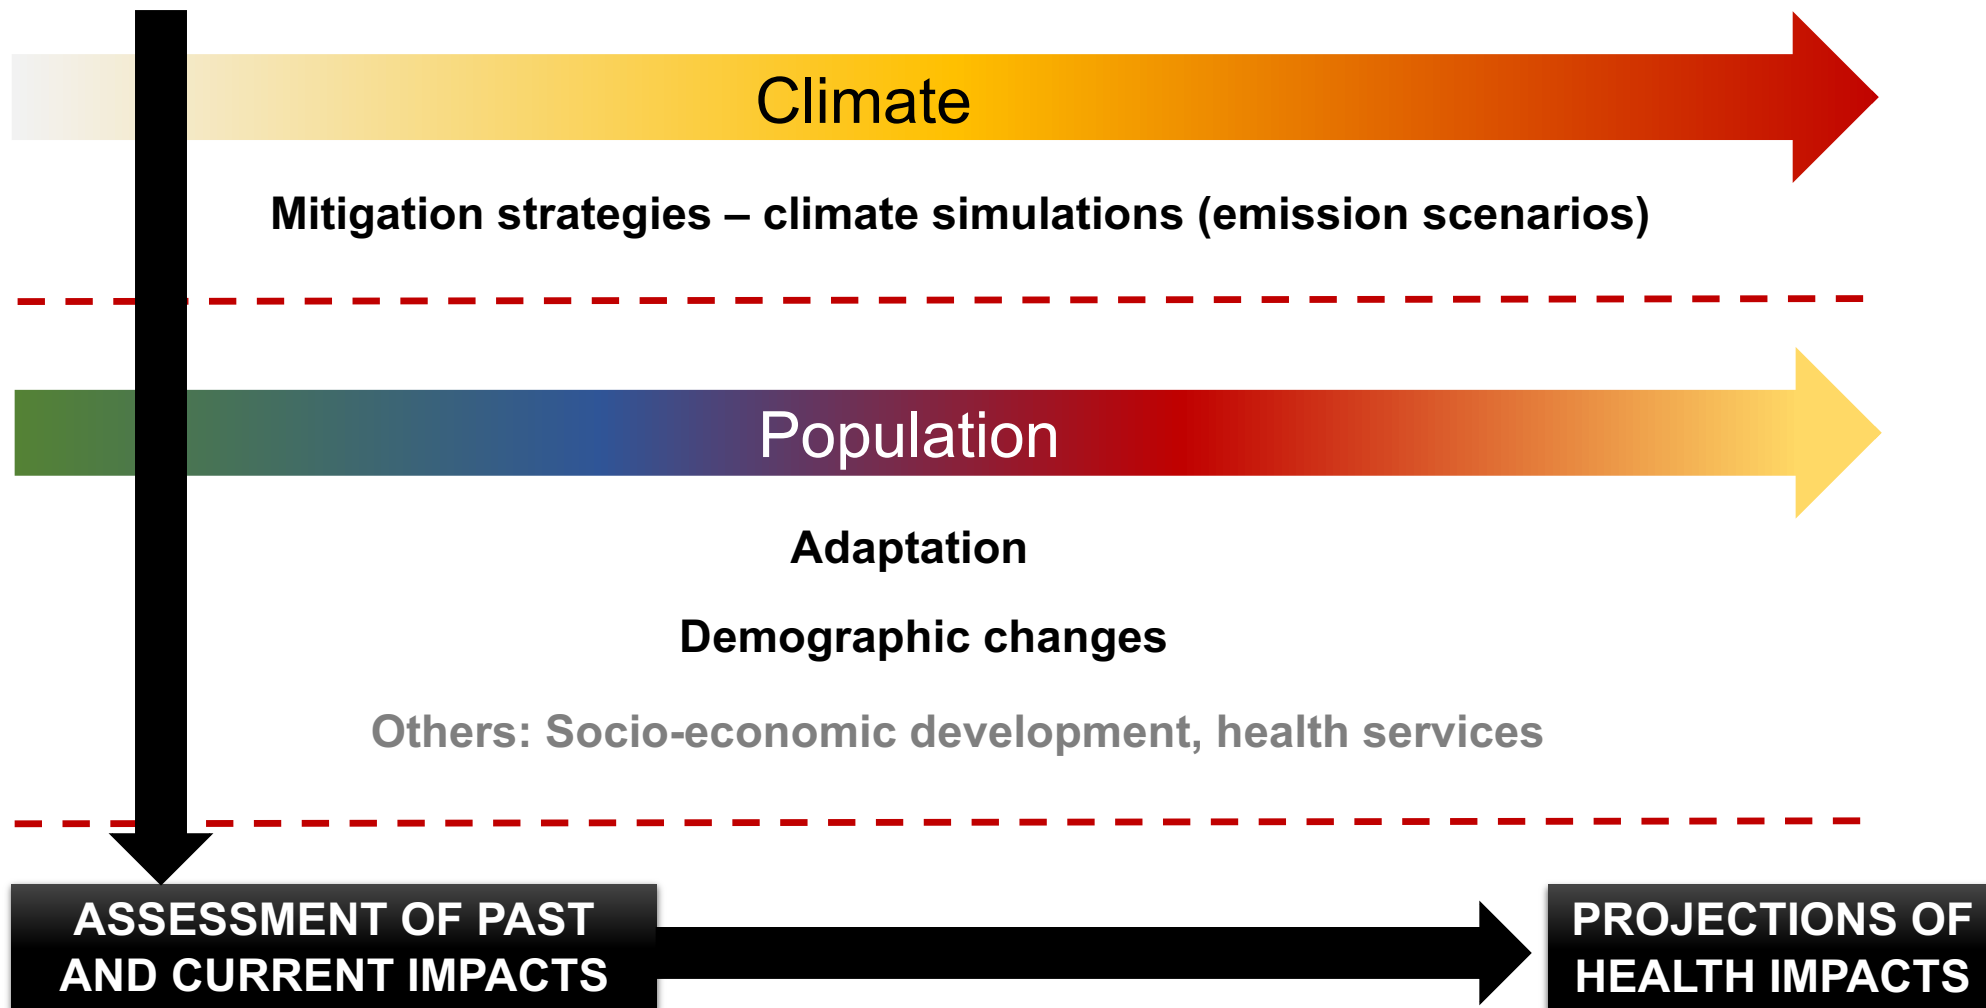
Climate

Mitigation strategies – climate simulations (emission scenarios)

Population

Adaptation

Demographic changes

Others: Socio-economic development, health services

ASSESSMENT OF PAST AND CURRENT IMPACTS

PROJECTIONS OF HEALTH IMPACTS